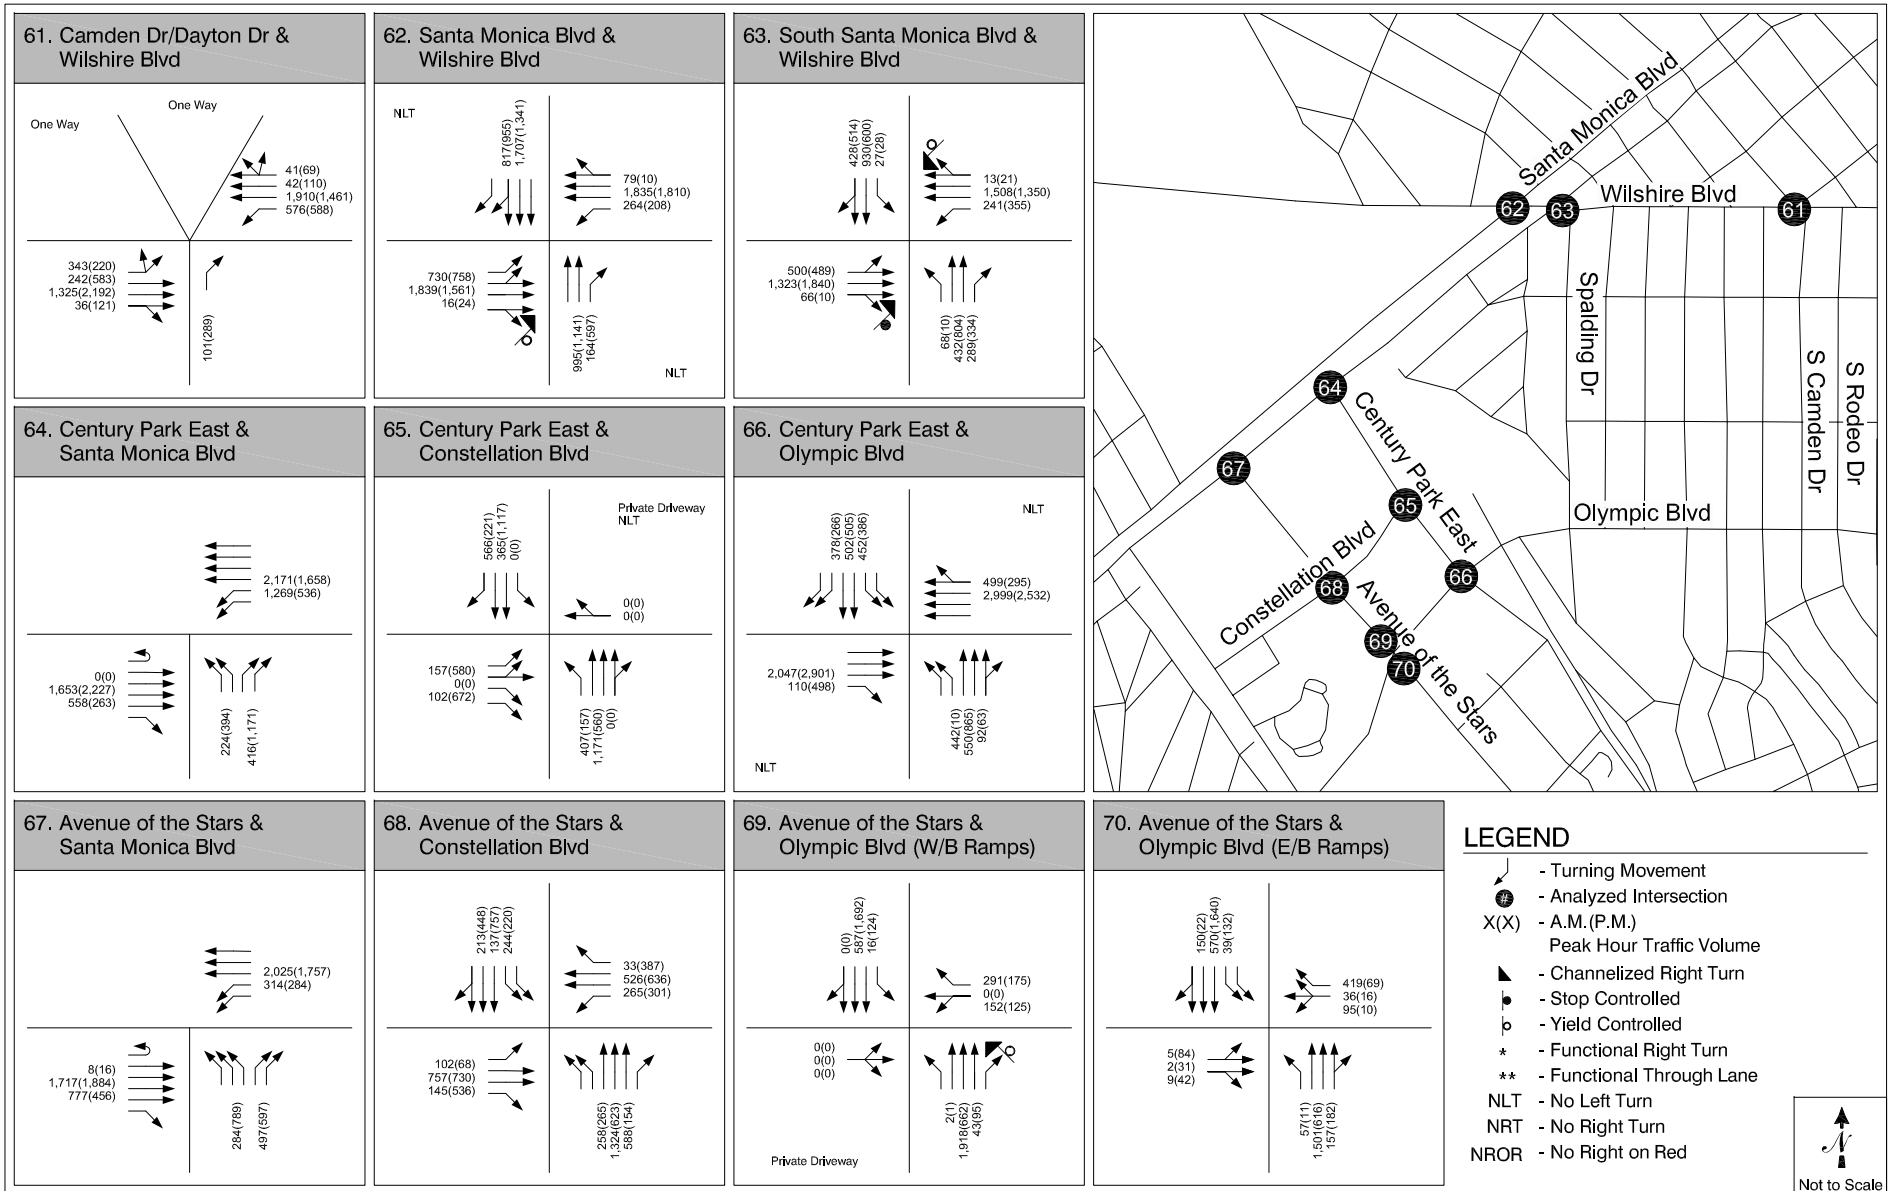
61. Camden Dr/Dayton Dr & Wilshire Blvd

One Way
One Way
41(69)
42(110)
1,910(1,461)
576(588)
343(220)
242(583)
1,325(2,192)
36(121)
101(289)

62. Santa Monica Blvd & Wilshire Blvd

NLT
817(955)
1,707(1,341)
79(10)
1,835(1,810)
264(208)
730(758)
1,839(1,561)
16(24)
995(1,141)
164(597)
NLT

63. South Santa Monica Blvd & Wilshire Blvd

428(514)
930(600)
27(28)
13(21)
1,508(1,350)
241(355)
500(489)
1,323(1,840)
66(10)
68(10)
432(804)
289(334)

64. Century Park East & Santa Monica Blvd

2,171(1,658)
1,269(536)
0(0)
1,653(2,227)
558(263)
224(394)
416(1,171)

65. Century Park East & Constellation Blvd

566(221)
365(1,117)
0(0)
Private Driveway
NLT
0(0)
0(0)
157(580)
0(0)
102(672)
407(157)
1,171(560)
0(0)

66. Century Park East & Olympic Blvd

378(266)
502(505)
452(386)
NLT
499(295)
2,999(2,532)
2,047(2,901)
110(498)
442(10)
550(865)
92(63)
NLT

Santa Monica Blvd
Wilshire Blvd
Spalding Dr
S Camden Dr
S Rodeo Dr
Century Park East
Olympic Blvd
Constellation Blvd
Avenue of the Stars
61
62
63
64
65
66
67
68
69
70

67. Avenue of the Stars & Santa Monica Blvd

2,025(1,757)
314(284)
8(16)
1,717(1,884)
777(456)
284(789)
497(597)

68. Avenue of the Stars & Constellation Blvd

213(448)
137(757)
244(220)
33(387)
526(636)
265(301)
102(68)
757(730)
145(536)
258(265)
1,324(623)
588(154)

69. Avenue of the Stars & Olympic Blvd (W/B Ramps)

0(0)
587(1,692)
16(124)
291(175)
0(0)
152(125)
0(0)
0(0)
0(0)
2(1)
1,918(662)
43(95)
Private Driveway

70. Avenue of the Stars & Olympic Blvd (E/B Ramps)

150(22)
570(1,640)
39(132)
419(69)
36(16)
95(10)
5(84)
2(31)
9(42)
57(11)
1,501(616)
157(182)

LEGEND
- Turning Movement
# - Analyzed Intersection
X(X) - A.M.(P.M.) Peak Hour Traffic Volume
- Channelized Right Turn
- Stop Controlled
- Yield Controlled
* - Functional Right Turn
** - Functional Through Lane
NLT - No Left Turn
NRT - No Right Turn
NROR - No Right on Red

N
Not to Scale